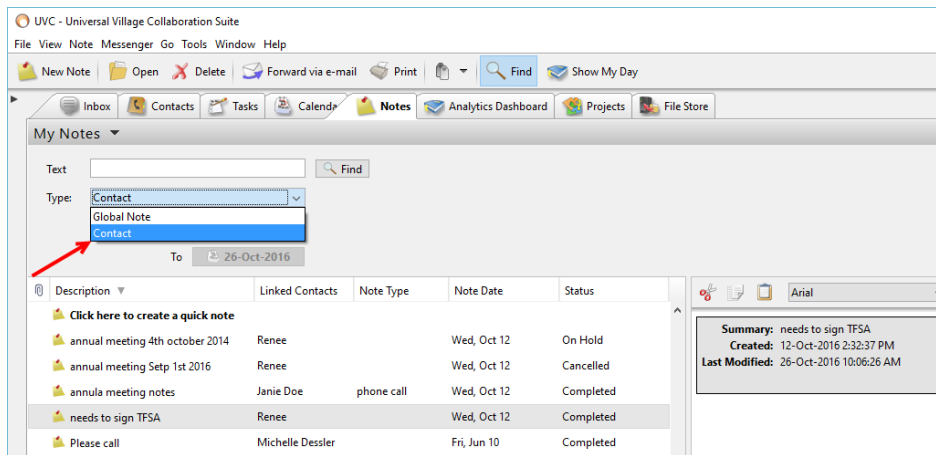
UVC - Universal Village Collaboration Suite

File View Note Messenger Go Tools Window Help

New Note Open Delete Forward via e-mail Print Find Show My Day

Inbox Contacts Tasks Calenda Notes Analytics Dashboard Projects File Store

My Notes

Text Find

Type: Contact

Global Note
Contact

To 26-Oct-2016

| Description | Linked Contacts | Note Type | Note Date | Status |
|---|---|---|---|---|
| **Click here to create a quick note** | | | | |
| annual meeting 4th october 2014 | Renee | | Wed, Oct 12 | On Hold |
| annual meeting Setp 1st 2016 | Renee | | Wed, Oct 12 | Cancelled |
| annula meeting notes | Janie Doe | phone call | Wed, Oct 12 | Completed |
| needs to sign TFSA | Renee | | Wed, Oct 12 | Completed |
| Please call | Michelle Dessler | | Fri, Jun 10 | Completed |

Arial

Summary: needs to sign TFSA
Created: 12-Oct-2016 2:32:37 PM
Last Modified: 26-Oct-2016 10:06:26 AM